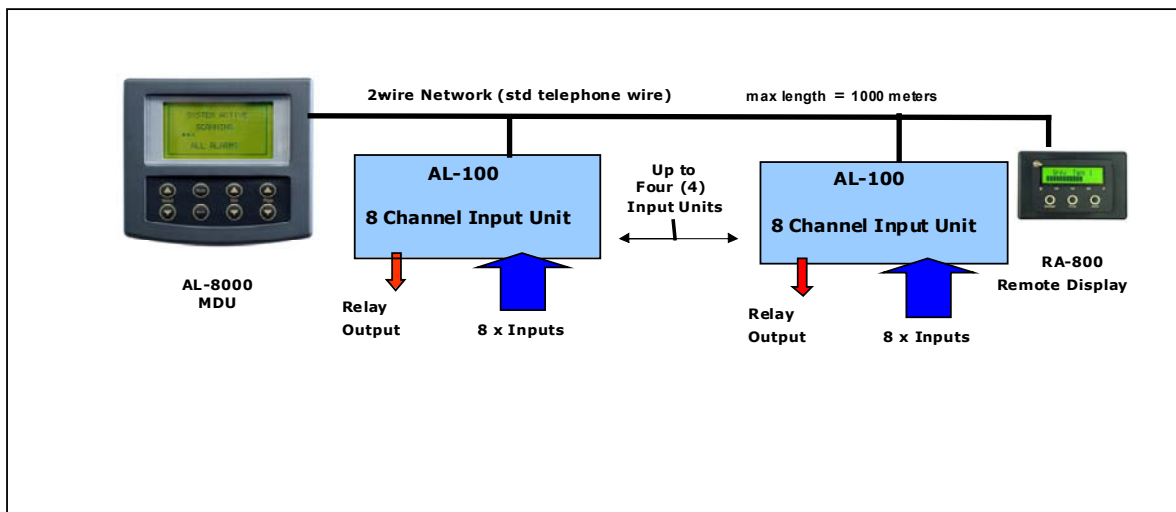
SYSTEM ACTIVE
SCANNING
ALL ALARMS

2wire Network (std telephone wire)

max length = 1000 meters

AL-100

8 Channel Input Unit

Up to Four (4) Input Units

AL-100

8 Channel Input Unit

AL-8000 MDU

Relay Output

8 x Inputs

Relay Output

8 x Inputs

RA-800 Remote Display